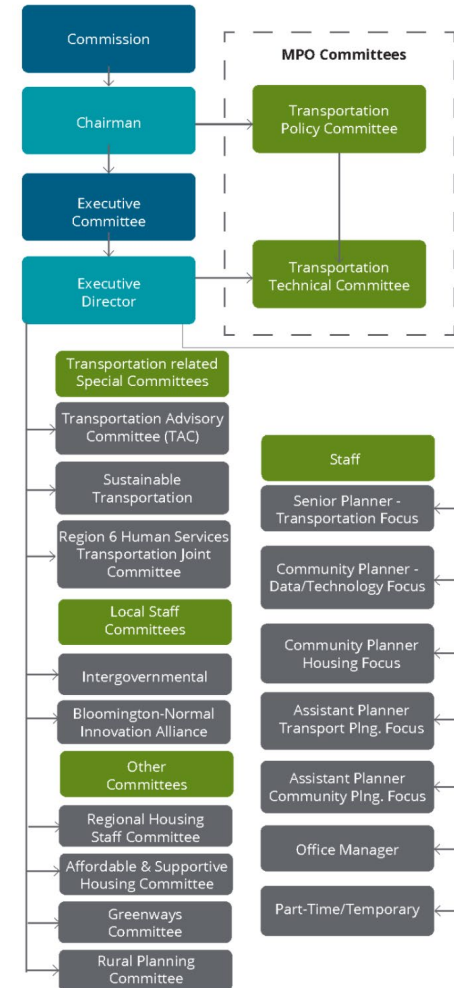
Commission

Chairman

Executive Committee

Executive Director

MPO Committees

Transportation Policy Committee

Transportation Technical Committee

Transportation related Special Committees

Transportation Advisory Committee (TAC)

Sustainable Transportation

Region 6 Human Services Transportation Joint Committee

Local Staff Committees

Intergovernmental

Bloomington-Normal Innovation Alliance

Other Committees

Regional Housing Staff Committee

Affordable & Supportive Housing Committee

Greenways Committee

Rural Planning Committee

Staff

Senior Planner - Transportation Focus

Community Planner - Data/Technology Focus

Community Planner Housing Focus

Assistant Planner Transport Plng. Focus

Assistant Planner Community Plng. Focus

Office Manager

Part-Time/Temporary